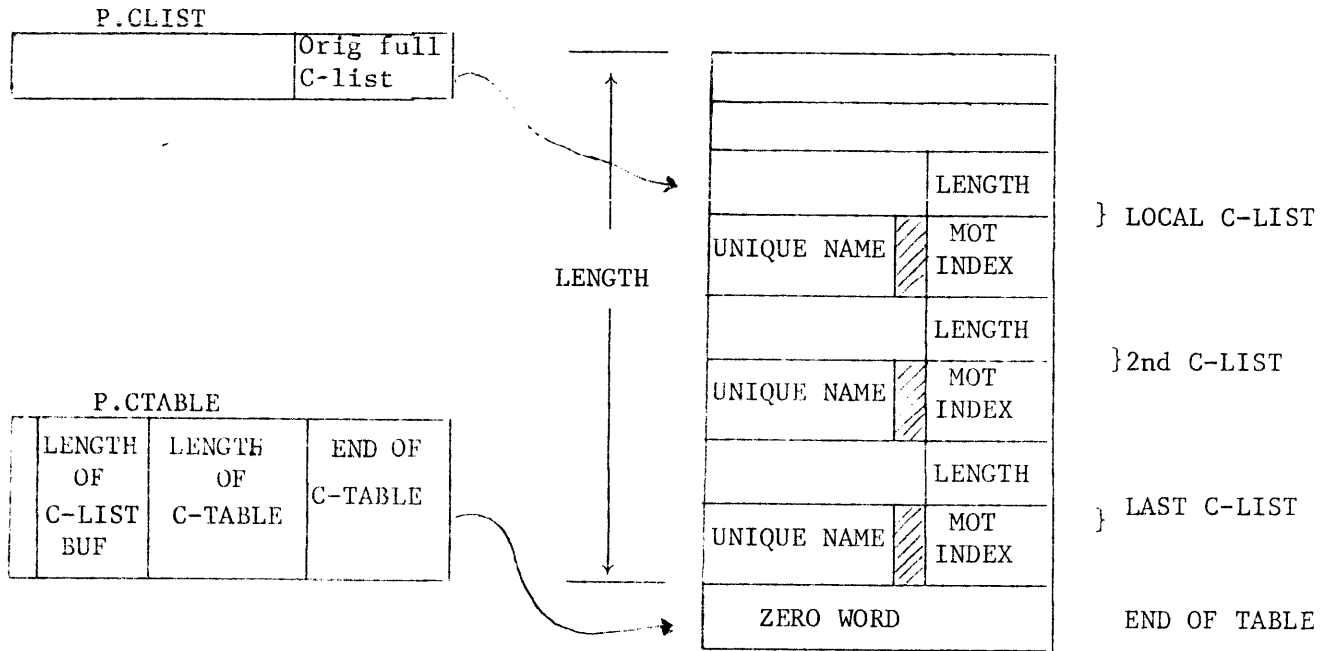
P.CLIST

Orig full C-list

LENGTH

LENGTH

UNIQUE NAME | MOT INDEX

} LOCAL C-LIST

LENGTH

UNIQUE NAME | MOT INDEX

}2nd C-LIST

P.CTABLE

| LENGTH OF C-LIST BUF | LENGTH OF C-TABLE | END OF C-TABLE |
|---|---|---|

LENGTH

UNIQUE NAME | MOT INDEX

} LAST C-LIST

ZERO WORD

END OF TABLE